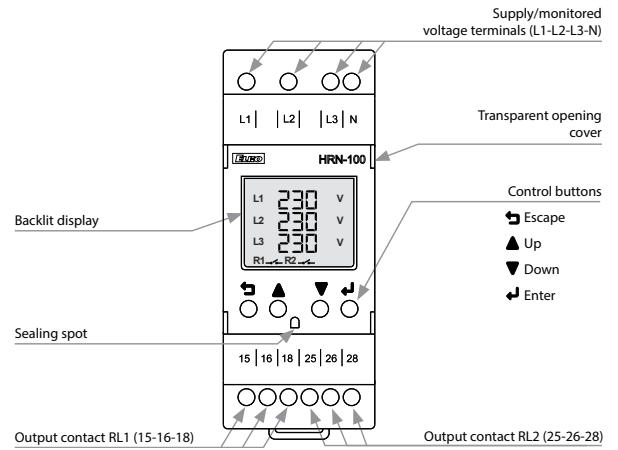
Supply/monitored voltage terminals (L1-L2-L3-N)

L1 | L2 | L3 | N

Transparent opening cover

ELKO HRN-100

Control buttons

Backlit display

L1 230 V
L2 230 V
L3 230 V
R1 R2

Escape
Up
Down
Enter

Sealing spot

15 | 16 | 18 | 25 | 26 | 28

Output contact RL1 (15-16-18)

Output contact RL2 (25-26-28)